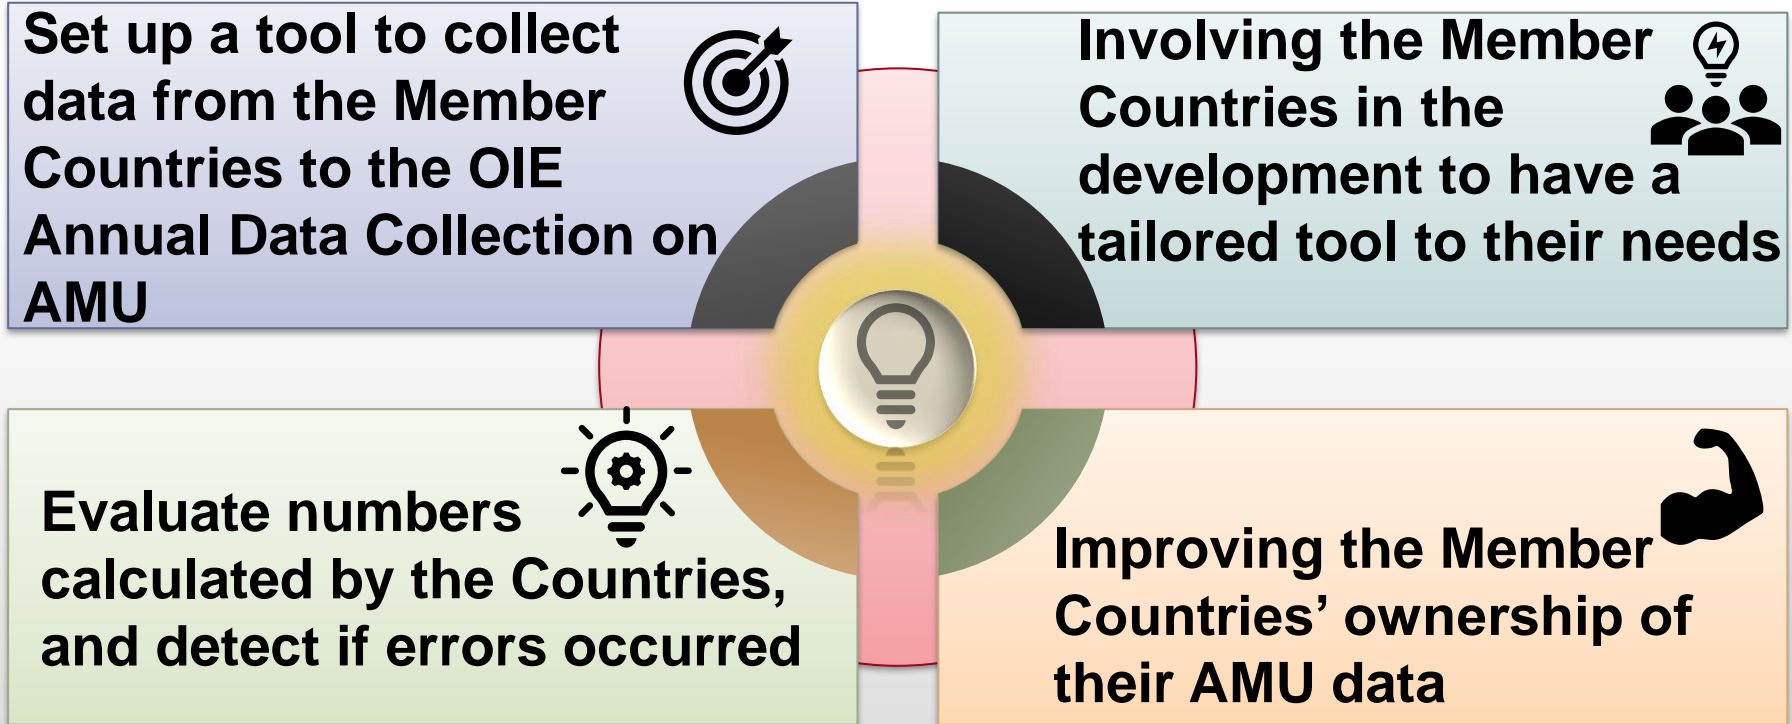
Set up a tool to collect data from the Member Countries to the OIE Annual Data Collection on AMU

Involving the Member Countries in the development to have a tailored tool to their needs

Evaluate numbers calculated by the Countries, and detect if errors occurred

Improving the Member Countries’ ownership of their AMU data